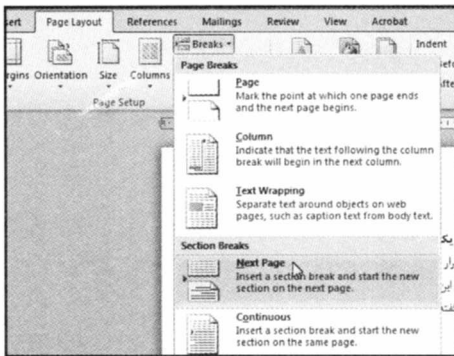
sert Page Layout References Mailings Review View Acrobat

rgins Orientation Size Columns

Breaks

Indent

Befo

Afte

Page Setup

Page Breaks

Page
Mark the point at which one page ends and the next page begins.

Column
Indicate that the text following the column break will begin in the next column.

Text Wrapping
Separate text around objects on web pages, such as caption text from body text.

Section Breaks

Next Page
Insert a section break and start the new section on the next page.

Continuous
Insert a section break and start the new section on the same page.

یک
رار
ایر
ت